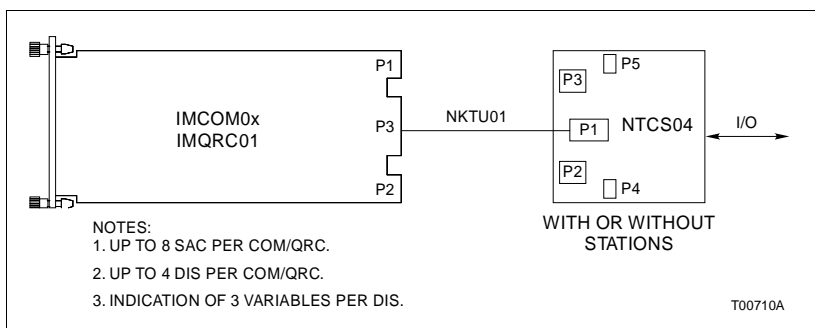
P1

IMCOM0x
IMQRC01

P3

P2

NKTU01

P3

P5

P1

NTCS04

I/O

P2

P4

NOTES:
1. UP TO 8 SAC PER COM/QRC.
2. UP TO 4 DIS PER COM/QRC.
3. INDICATION OF 3 VARIABLES PER DIS.

WITH OR WITHOUT STATIONS

T00710A